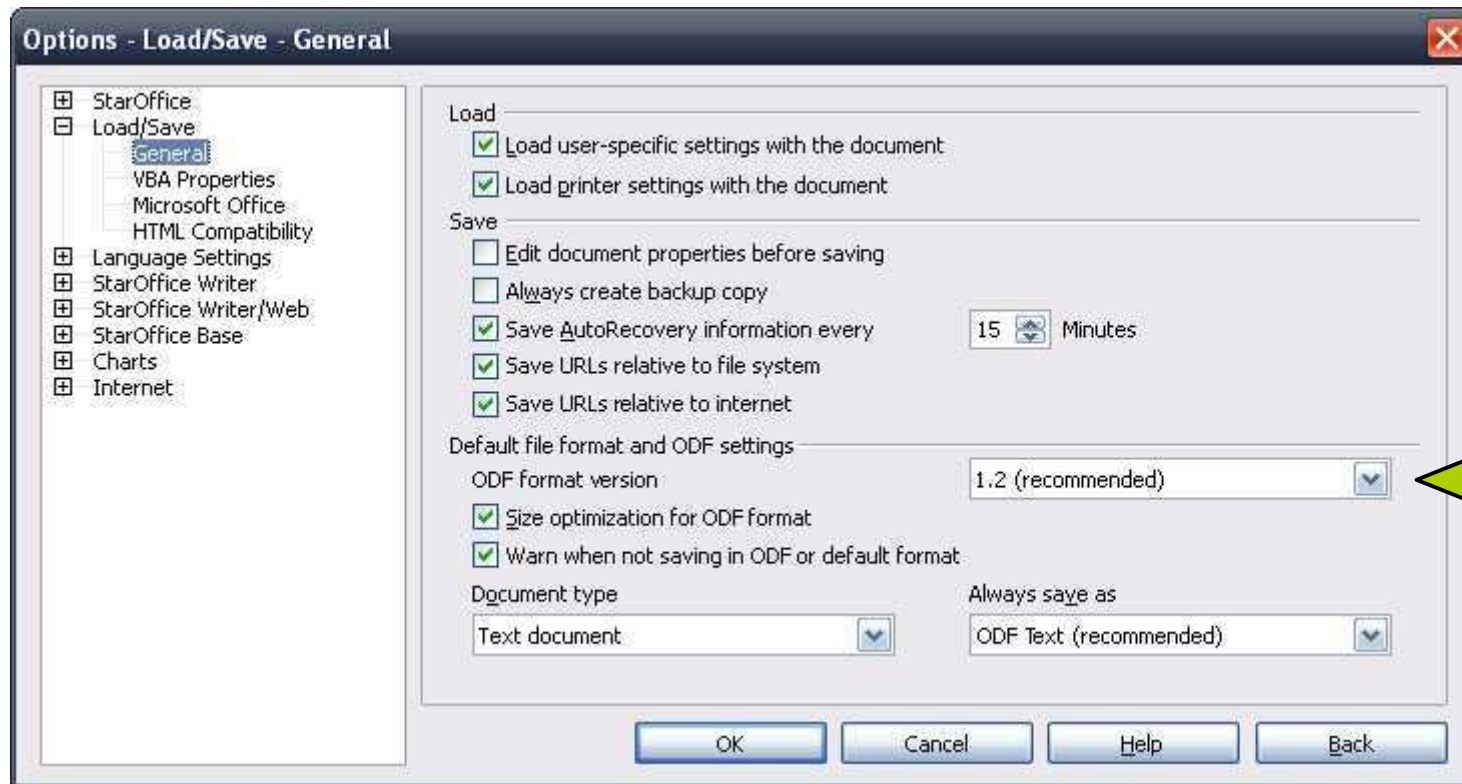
Options - Load/Save - General

StarOffice
Load/Save
General
VBA Properties
Microsoft Office
HTML Compatibility
Language Settings
StarOffice Writer
StarOffice Writer/Web
StarOffice Base
Charts
Internet

Load
Load user-specific settings with the document
Load printer settings with the document

Save
Edit document properties before saving
Always create backup copy
Save AutoRecovery information every 15 Minutes
Save URLs relative to file system
Save URLs relative to internet

Default file format and ODF settings
ODF format version 1.2 (recommended)
Size optimization for ODF format
Warn when not saving in ODF or default format
Document type
Text document
Always save as
ODF Text (recommended)

OK Cancel Help Back